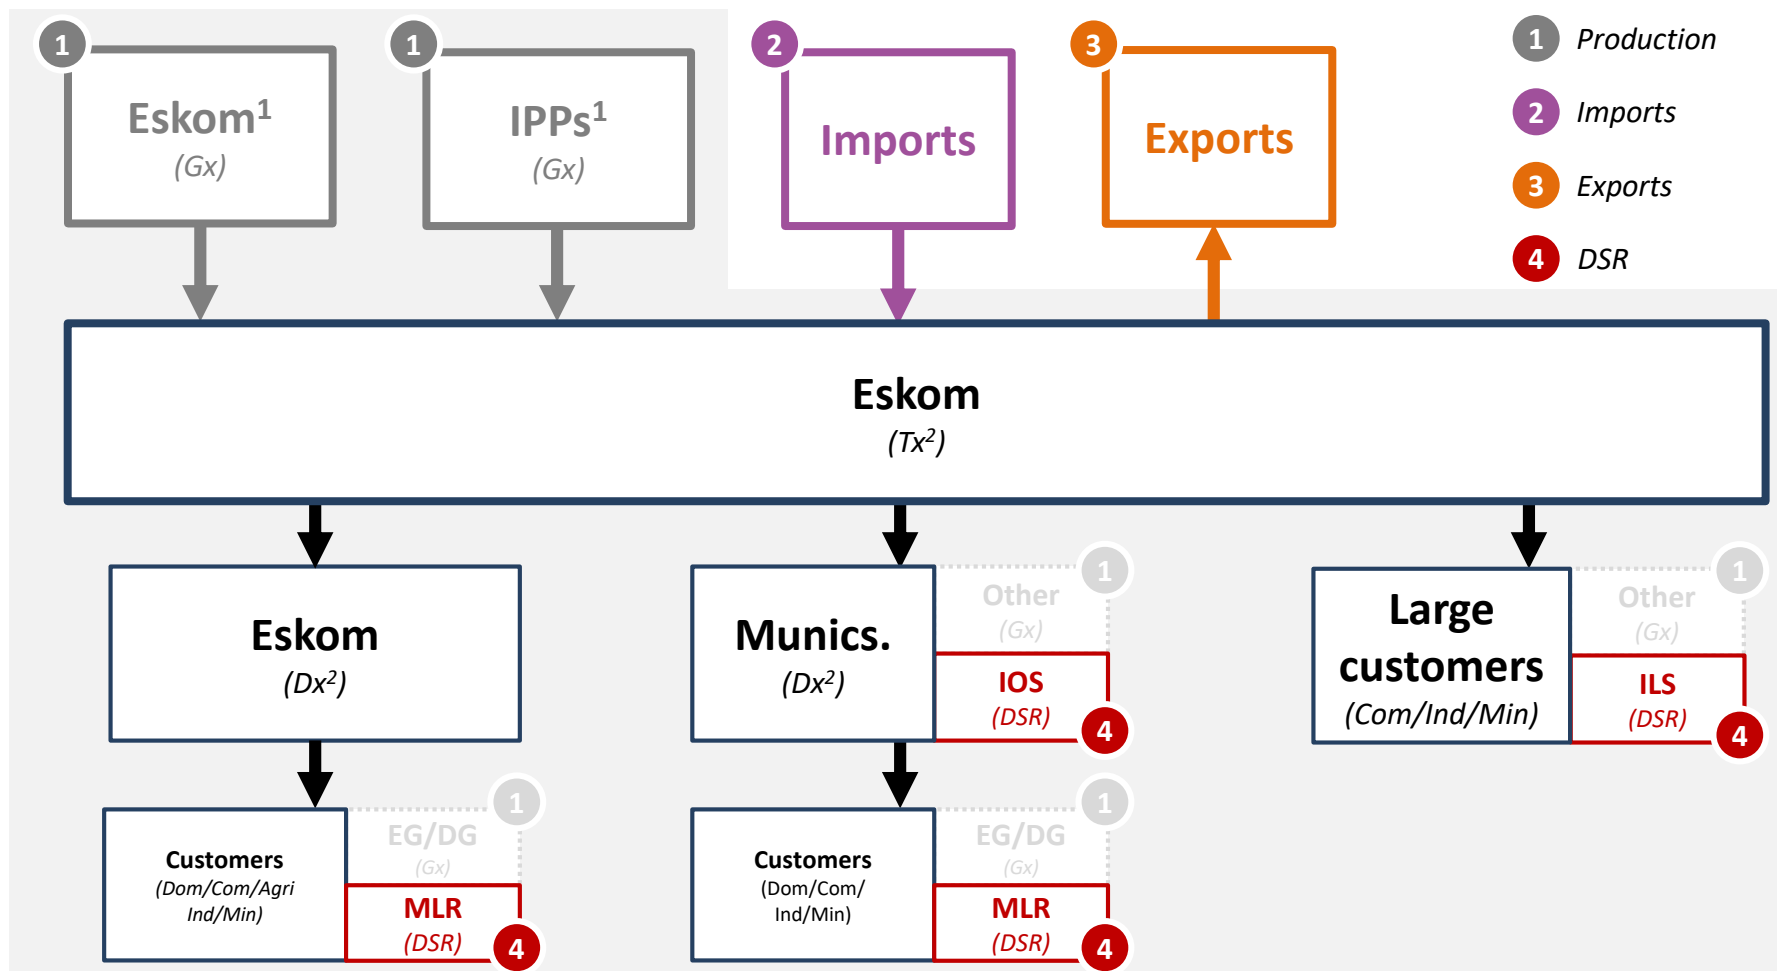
1 Eskom$^1$ (Gx)

1 IPPs$^1$ (Gx)

2 Imports

3 Exports

1 Production

2 Imports

3 Exports

4 DSR

Eskom (Tx$^2$)

Eskom (Dx$^2$)

Munics. (Dx$^2$)

1 Other (Gx)

IOS (DSR) 4

Large customers (Com/Ind/Min)

1 Other (Gx)

ILS (DSR) 4

Customers (Dom/Com/Agri Ind/Min)

1 EG/DG (Gx)

MLR (DSR) 4

Customers (Dom/Com/ Ind/Min)

1 EG/DG (Gx)

MLR (DSR) 4